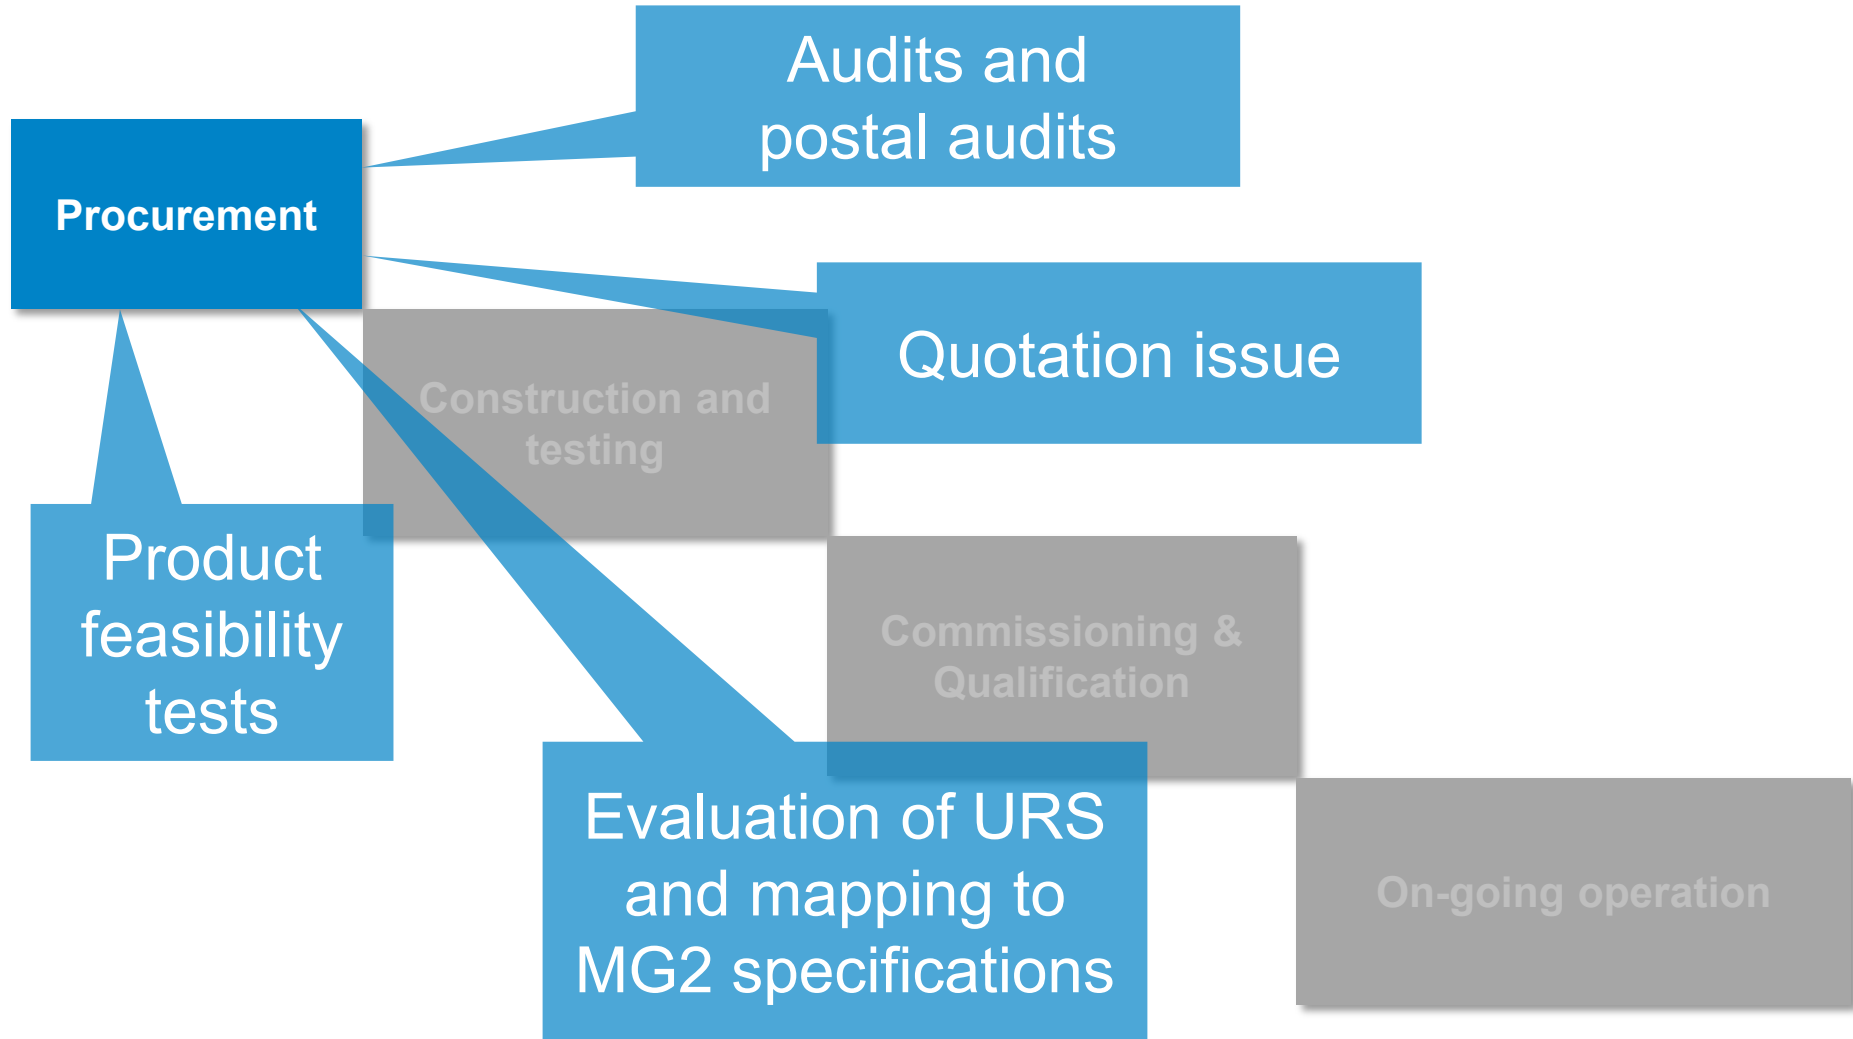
Procurement

Audits and postal audits

Quotation issue

Construction and testing

Product feasibility tests

Commissioning & Qualification

Evaluation of URS and mapping to MG2 specifications

On-going operation